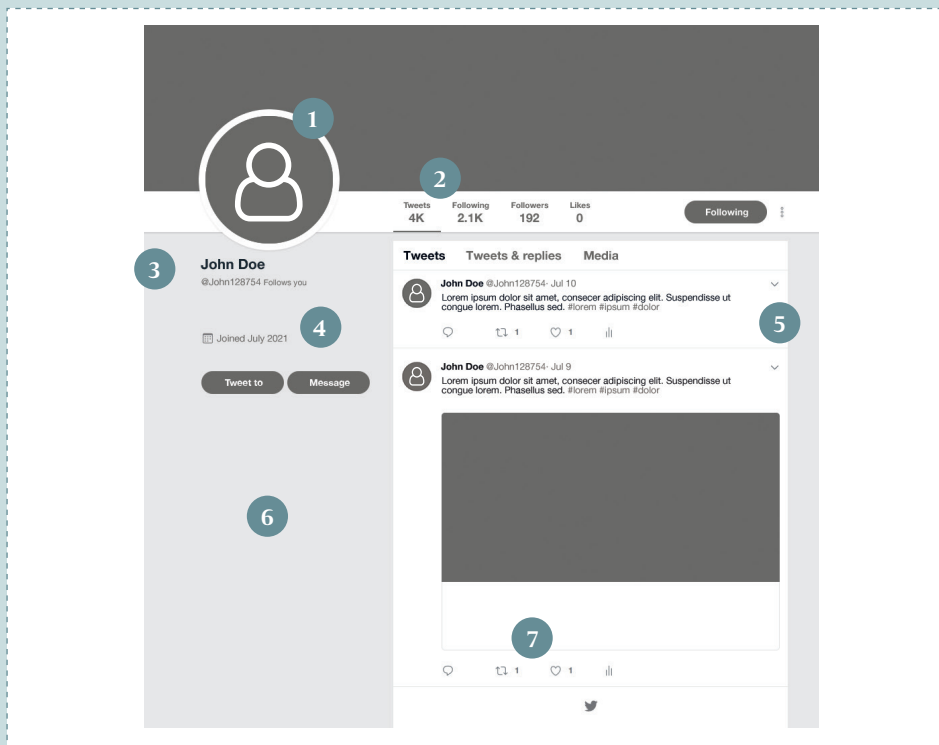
1

2

Tweets
4K

Following
2.1K

Followers
192

Likes
0

Following

3

John Doe

@John128754 Follows you

4

Joined July 2021

Tweet to

Message

6

Tweets

Tweets & replies

Media

John Doe @John128754· Jul 10
Lorem ipsum dolor sit amet, consecer adipiscing elit. Suspendisse ut congue lorem. Phasellus sed. #lorem #ipsum #dolor

1 1

5

John Doe @John128754· Jul 9
Lorem ipsum dolor sit amet, consecer adipiscing elit. Suspendisse ut congue lorem. Phasellus sed. #lorem #ipsum #dolor

7

1 1